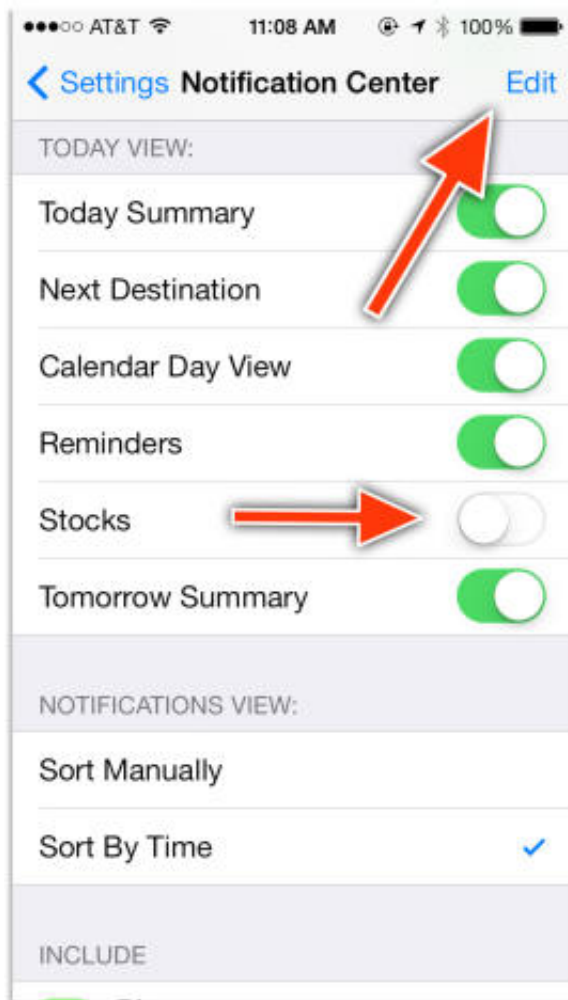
●●●○○ AT&T 11:08 AM 100%

Settings Notification Center Edit

TODAY VIEW:

Today Summary

Next Destination

Calendar Day View

Reminders

Stocks

Tomorrow Summary

NOTIFICATIONS VIEW:

Sort Manually

Sort By Time

INCLUDE